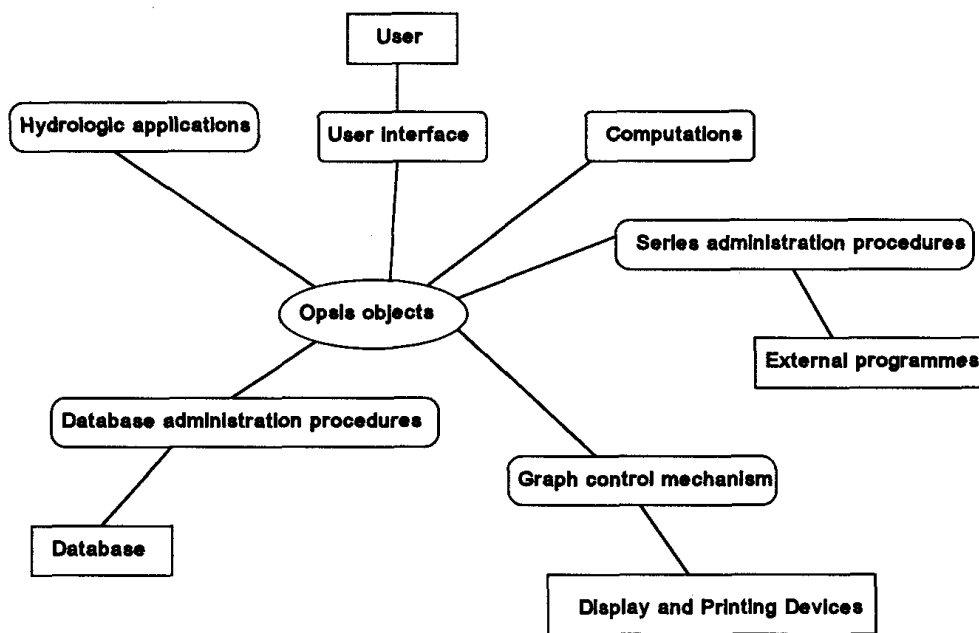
User

Hydrologic applications

User Interface

Computations

Series administration procedures

Opsis objects

External programmes

Database administration procedures

Graph control mechanism

Database

Display and Printing Devices